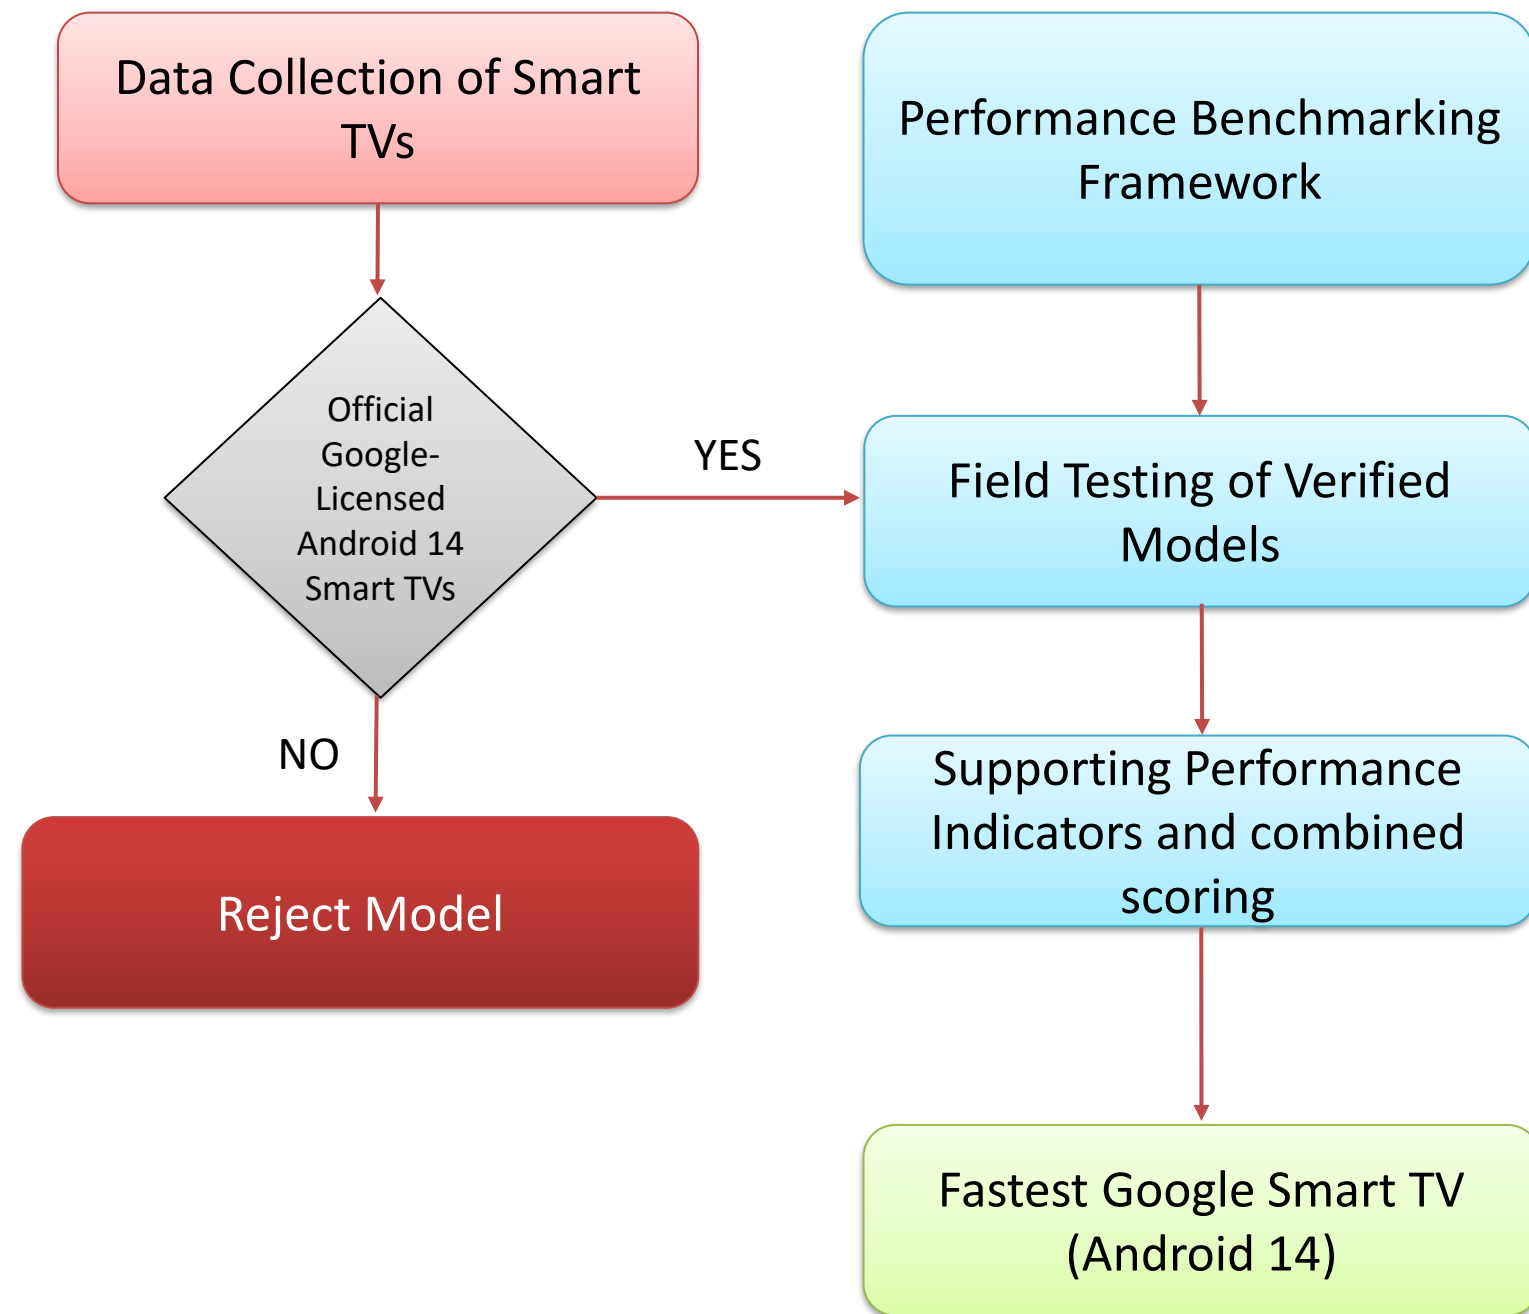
Data Collection of Smart TVs

Official Google-Licensed Android 14 Smart TVs

YES

NO

Reject Model

Performance Benchmarking Framework

Field Testing of Verified Models

Supporting Performance Indicators and combined scoring

Fastest Google Smart TV (Android 14)